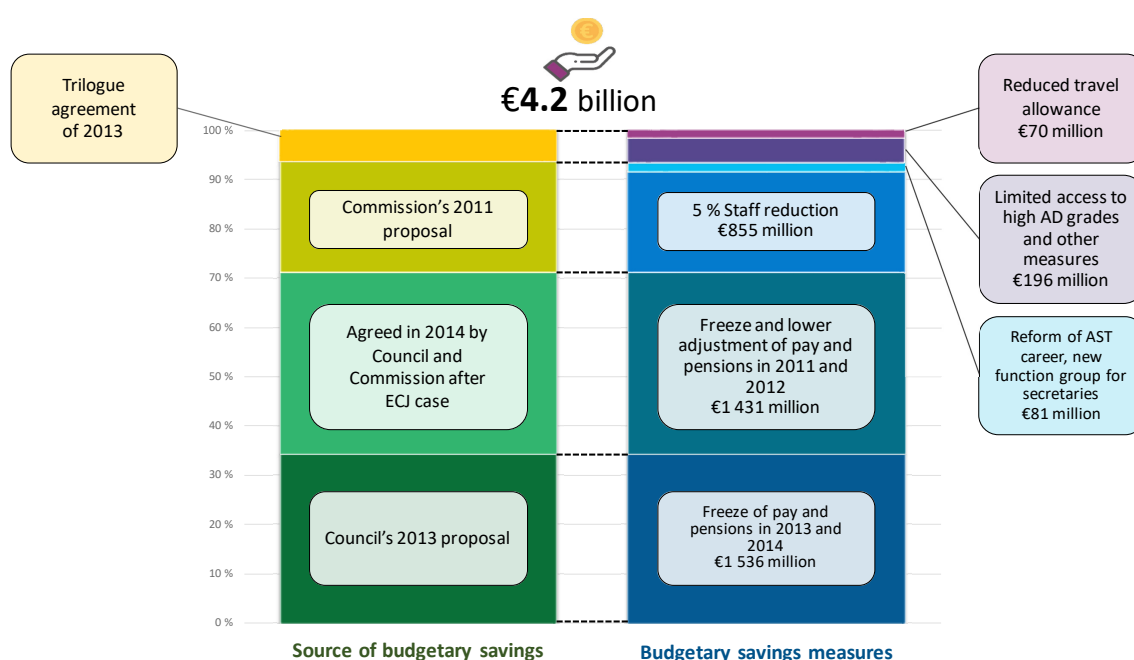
€4.2 billion

Trilogue agreement of 2013

100 %
90 %
80 %
70 %
60 %
50 %
40 %
30 %
20 %
10 %
0 %

Commission's 2011 proposal

Agreed in 2014 by Council and Commission after ECJ case

Council's 2013 proposal

5 % Staff reduction €855 million

Freeze and lower adjustment of pay and pensions in 2011 and 2012 €1 431 million

Freeze of pay and pensions in 2013 and 2014 €1 536 million

Reduced travel allowance €70 million

Limited access to high AD grades and other measures €196 million

Reform of AST career, new function group for secretaries €81 million

Source of budgetary savings

Budgetary savings measures